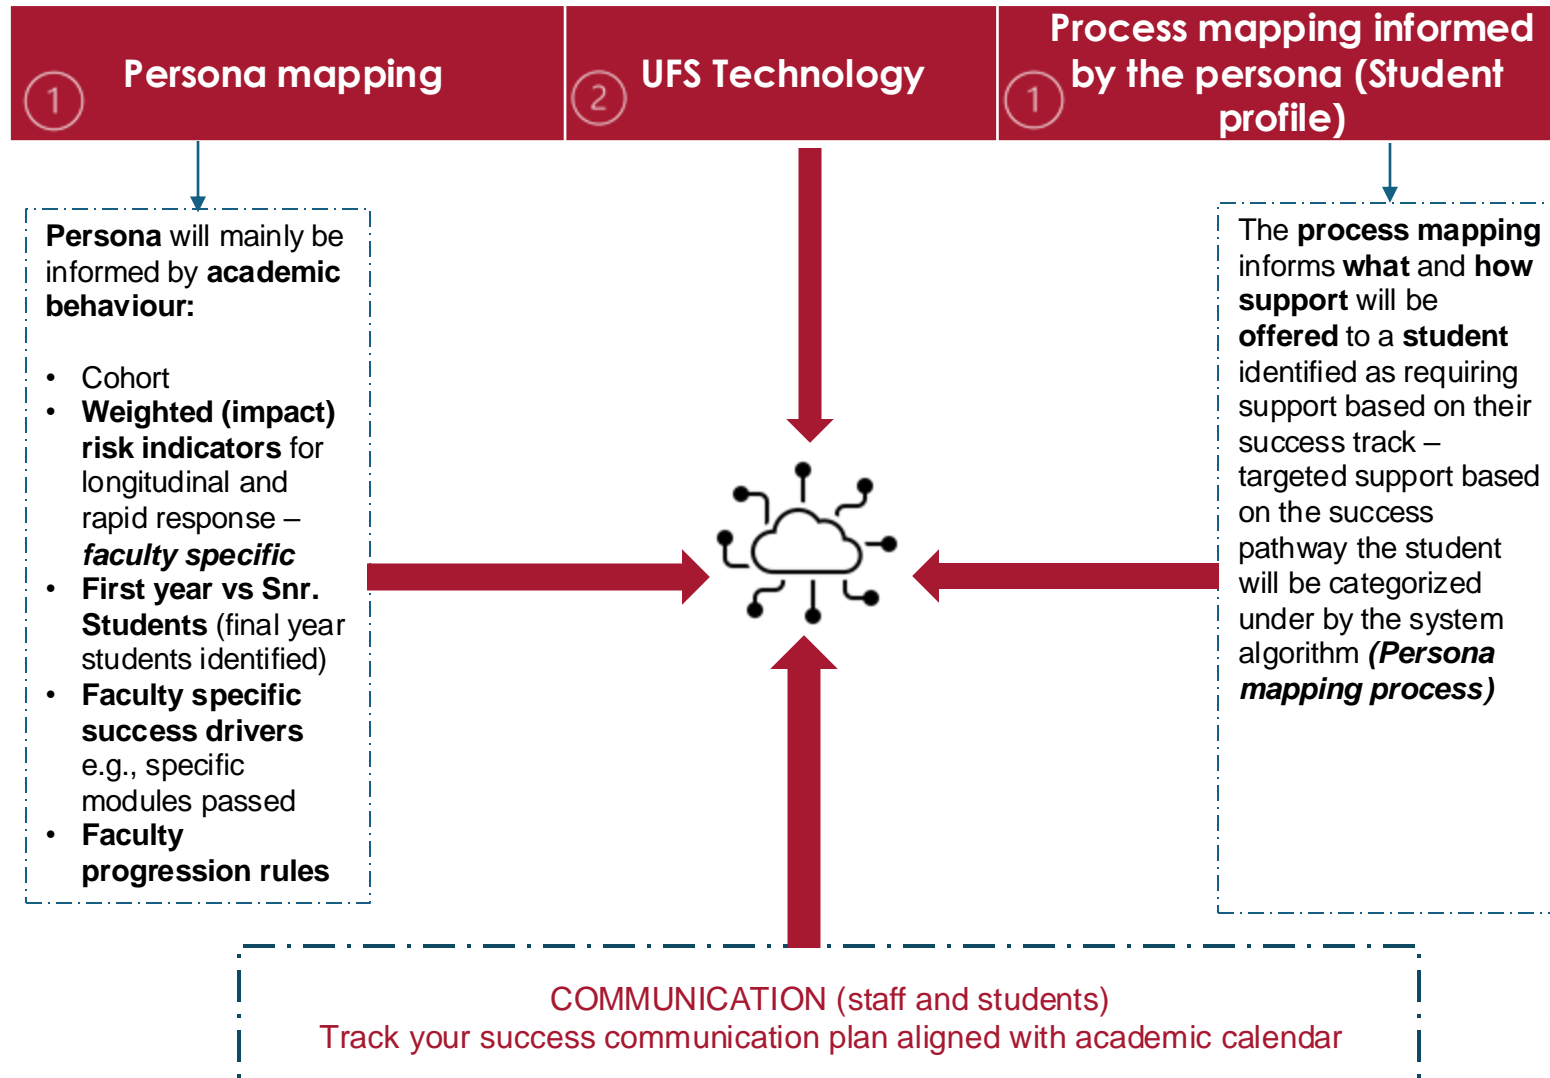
1 Persona mapping

2 UFS Technology

1 Process mapping informed by the persona (Student profile)

Persona will mainly be informed by academic behaviour:

- Cohort
- Weighted (impact) risk indicators for longitudinal and rapid response – faculty specific
- First year vs Snr. Students (final year students identified)
- Faculty specific success drivers e.g., specific modules passed
- Faculty progression rules

The process mapping informs what and how support will be offered to a student identified as requiring support based on their success track – targeted support based on the success pathway the student will be categorized under by the system algorithm (Persona mapping process)

COMMUNICATION (staff and students)
Track your success communication plan aligned with academic calendar